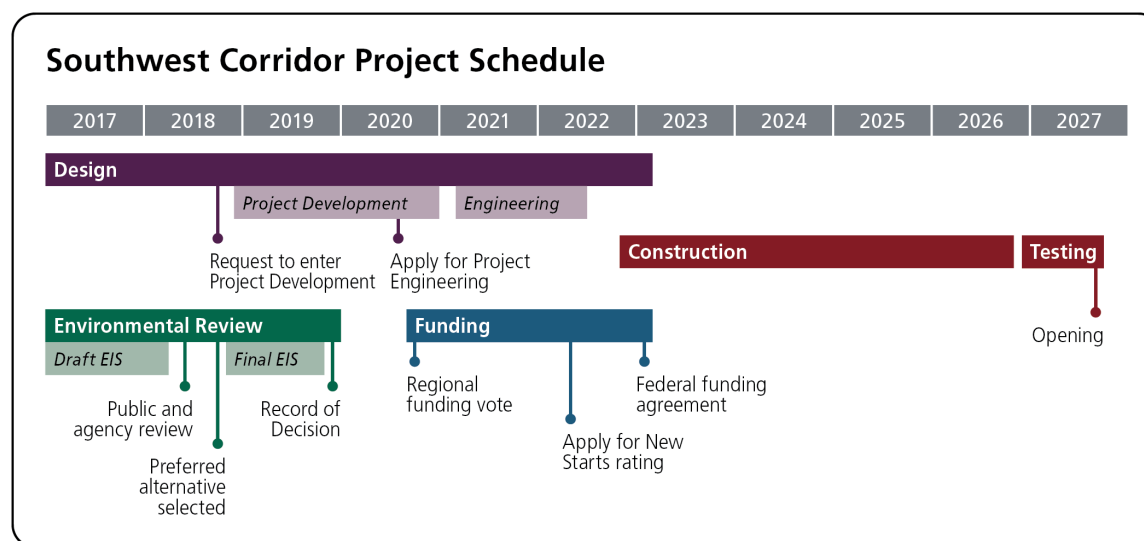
Southwest Corridor Project Schedule

| 2017 | 2018 | 2019 | 2020 | 2021 | 2022 | 2023 | 2024 | 2025 | 2026 | 2027 |
|---|---|---|---|---|---|---|---|---|---|---|

Design

Project Development

Engineering

Request to enter Project Development

Apply for Project Engineering

Construction

Testing

Opening

Environmental Review

Draft EIS

Final EIS

Public and agency review

Preferred alternative selected

Record of Decision

Funding

Regional funding vote

Apply for New Starts rating

Federal funding agreement